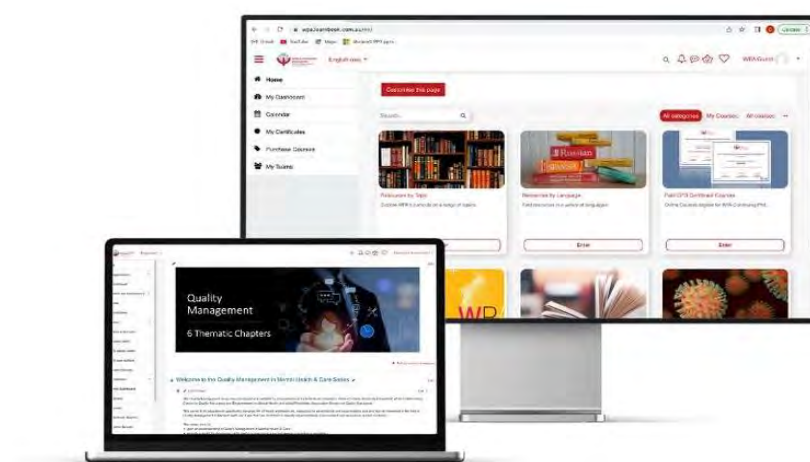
wpa.learnbook.com.au

Gmail YouTube Maps

English (en)

WPA Guest

Home

My Dashboard

Calendar

My Certificates

Purchase Courses

My Tickets

Customise this page

Search

All categories My Courses All courses

Resources by Topic

Explore WPA's articles on a range of topics

Resources by Language

Find resources in a variety of languages

Paid CPD Dashboard Courses

Online Courses eligible for WPA Continuing PHL

Enter

Enter

Quality Management

6 Thematic Chapters

Welcome to the Quality Management in Mental Health & Care Series